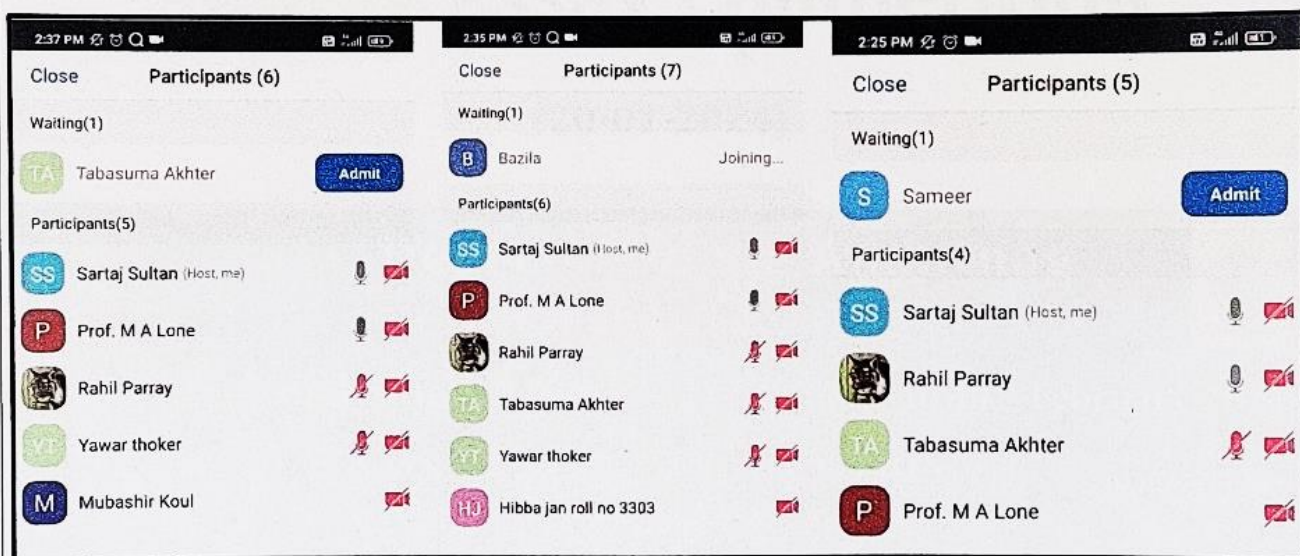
2:37 PM

Close Participants (6)

Waiting(1)

TA Tabasuma Akhter Admit

Participants(5)

SS Sartaj Sultan (Host, me)

P Prof. M A Lone

Rahil Parray

YT Yawar thoker

M Mubashir Koul

2:35 PM

Close Participants (7)

Waiting(1)

B Bazila Joining...

Participants(6)

SS Sartaj Sultan (Host, me)

P Prof. M A Lone

Rahil Parray

TA Tabasuma Akhter

YT Yawar thoker

HJ Hibba jan roll no 3303

2:25 PM

Close Participants (5)

Waiting(1)

S Sameer Admit

Participants(4)

SS Sartaj Sultan (Host, me)

Rahil Parray

TA Tabasuma Akhter

P Prof. M A Lone